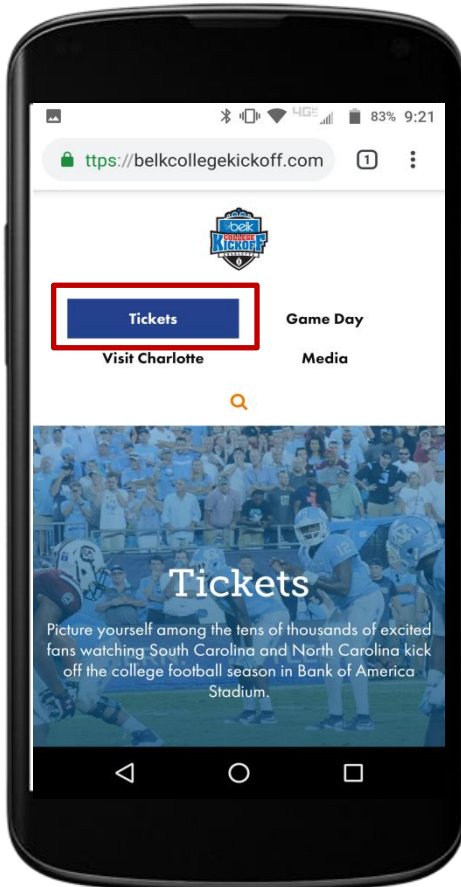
4G 83% 9:21

ttps://belkcollegekickoff.com 1

belk COLLEGE KICKOFF CHARLOTTE

Tickets
Game Day
Visit Charlotte
Media

Tickets

Picture yourself among the tens of thousands of excited fans watching South Carolina and North Carolina kick off the college football season in Bank of America Stadium.